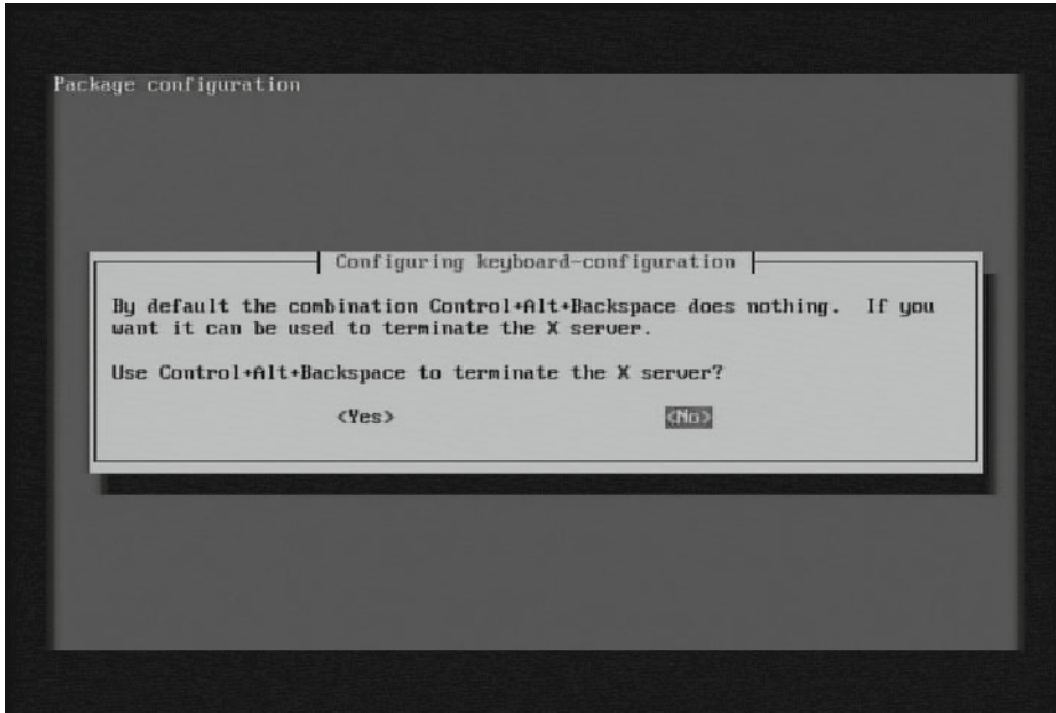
Package configuration

Configuring keyboard-configuration

By default the combination Control+Alt+Backspace does nothing. If you want it can be used to terminate the X server.

Use Control+Alt+Backspace to terminate the X server?

<Yes> <No>